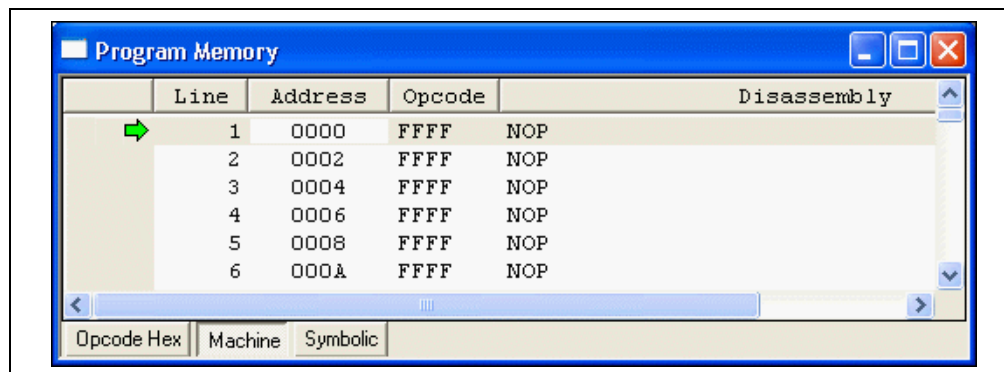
Program Memory

| Line | Address | Opcode | Disassembly |
|---|---|---|---|
| 1 | 0000 | FFFF | NOP |
| 2 | 0002 | FFFF | NOP |
| 3 | 0004 | FFFF | NOP |
| 4 | 0006 | FFFF | NOP |
| 5 | 0008 | FFFF | NOP |
| 6 | 000A | FFFF | NOP |

Opcode Hex | Machine | Symbolic